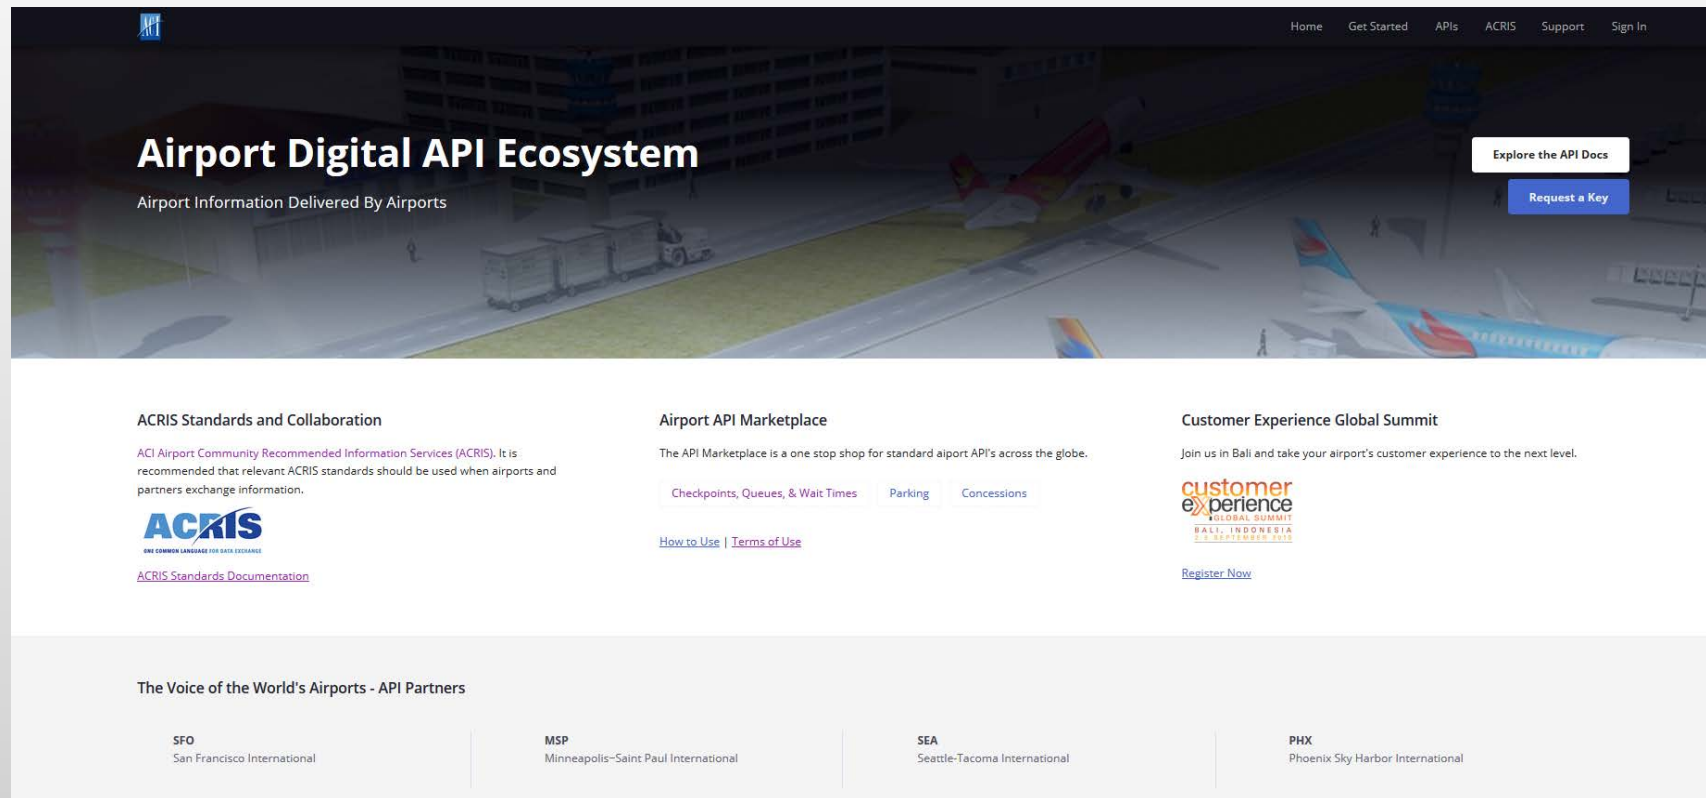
ACI

Home Get Started APIs ACRIS Support Sign In

Airport Digital API Ecosystem

Airport Information Delivered By Airports

Explore the API Docs

Request a Key

ACRIS Standards and Collaboration

ACI Airport Community Recommended Information Services (ACRIS). It is recommended that relevant ACRIS standards should be used when airports and partners exchange information.

ACRIS
ONE COMMON LANGUAGE FOR DATA EXCHANGE

ACRIS Standards Documentation

Airport API Marketplace

The API Marketplace is a one stop shop for standard aiport API's across the globe.

Checkpoints, Queues, & Wait Times Parking Concessions

How to Use | Terms of Use

Customer Experience Global Summit

Join us in Bali and take your airport's customer experience to the next level.

customer experience
GLOBAL SUMMIT
BALI, INDONESIA
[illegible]

Register Now

The Voice of the World's Airports - API Partners

SFO
San Francisco International

MSP
Minneapolis-Saint Paul International

SEA
Seattle-Tacoma International

PHX
Phoenix Sky Harbor International